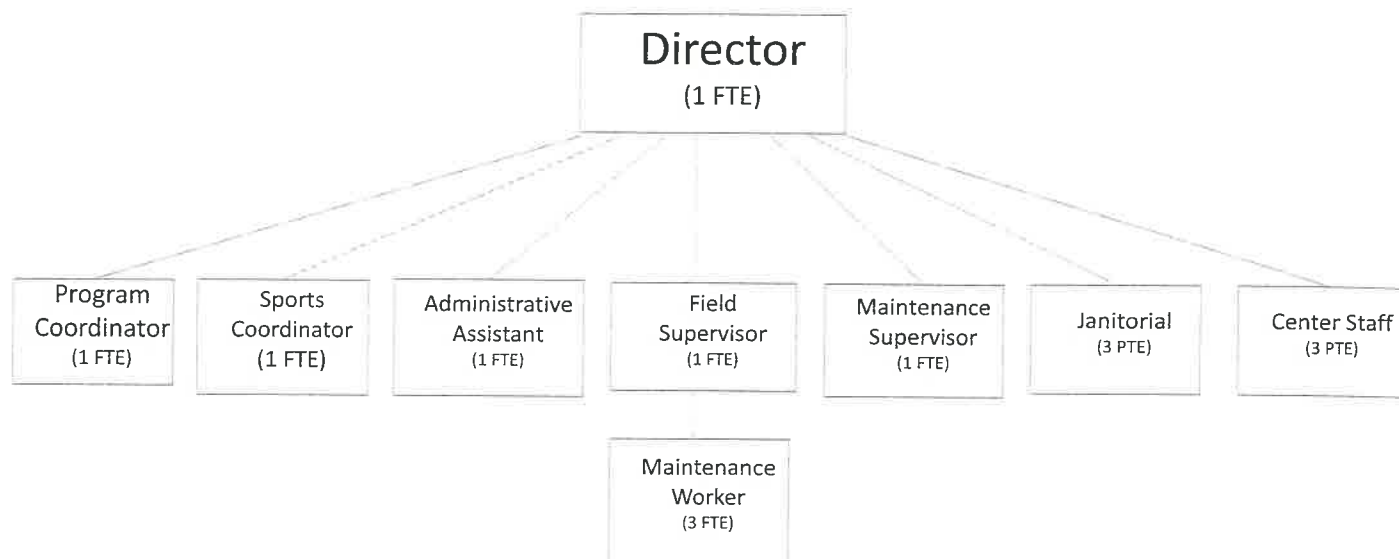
Director
(1 FTE)

Program Coordinator
(1 FTE)

Sports Coordinator
(1 FTE)

Administrative Assistant
(1 FTE)

Field Supervisor
(1 FTE)

Maintenance Supervisor
(1 FTE)

Janitorial
(3 PTE)

Center Staff
(3 PTE)

Maintenance Worker
(3 FTE)